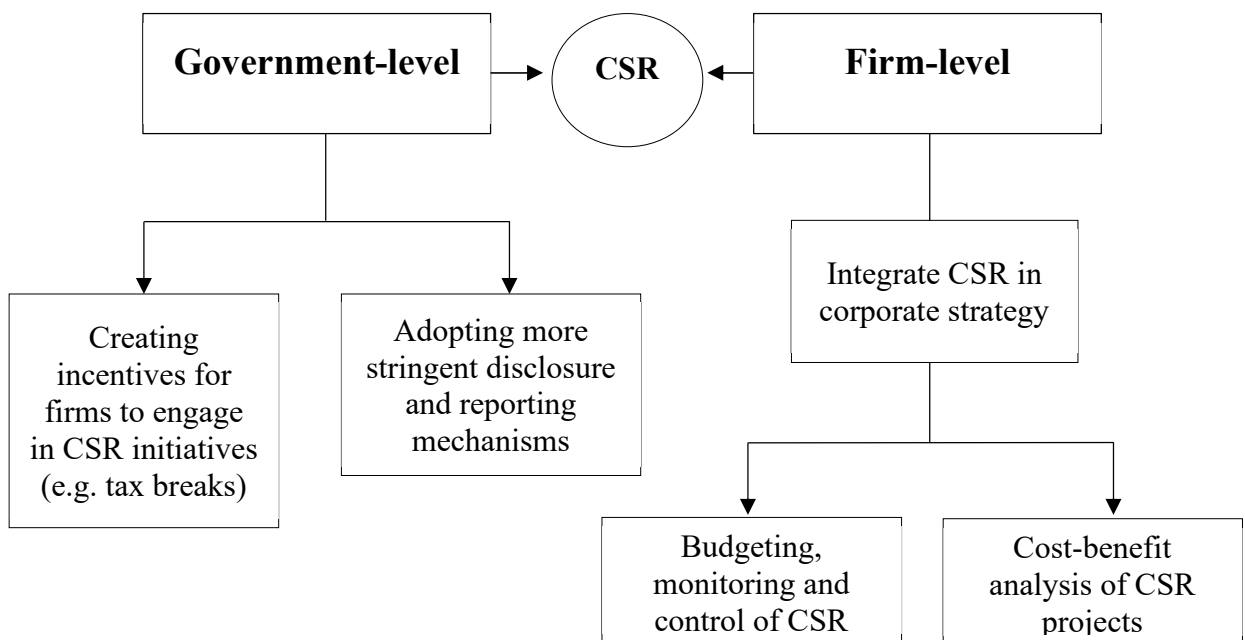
Government-level

CSR

Firm-level

Creating incentives for firms to engage in CSR initiatives (e.g. tax breaks)

Adopting more stringent disclosure and reporting mechanisms

Integrate CSR in corporate strategy

Budgeting, monitoring and control of CSR

Cost-benefit analysis of CSR projects